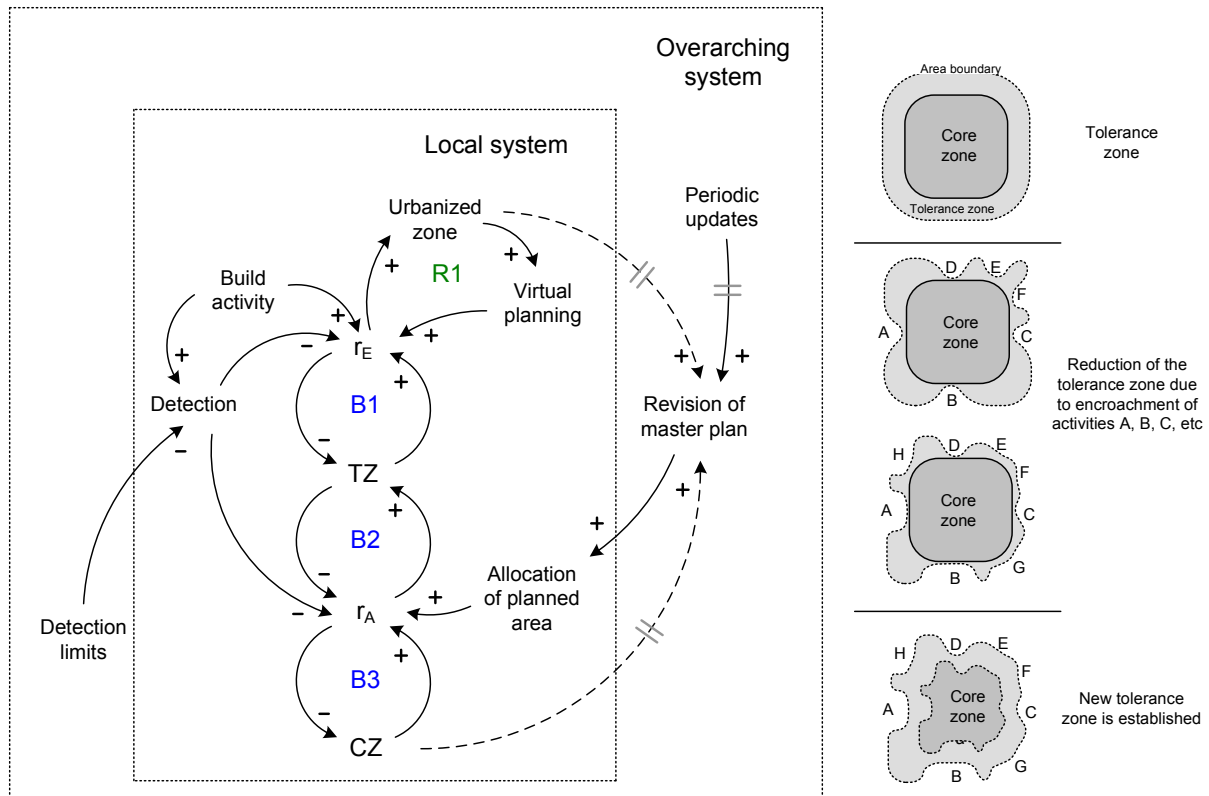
Overarching system

Local system

Urbanized zone

Periodic updates

Build activity

R1

Virtual planning

+

+

+

+

$r_E$

+

+

+

Detection

B1

Revision of master plan

−

−

TZ

+

B2

+

+

−

Allocation of planned area

−

$r_A$

+

Detection limits

B3

+

−

CZ

Area boundary

Core zone

Tolerance zone

Tolerance zone

D E F A C B Core zone

Reduction of the tolerance zone due to encroachment of activities A, B, C, etc

H D E F A C B G Core zone

H D E F A C B G Core zone

New tolerance zone is established